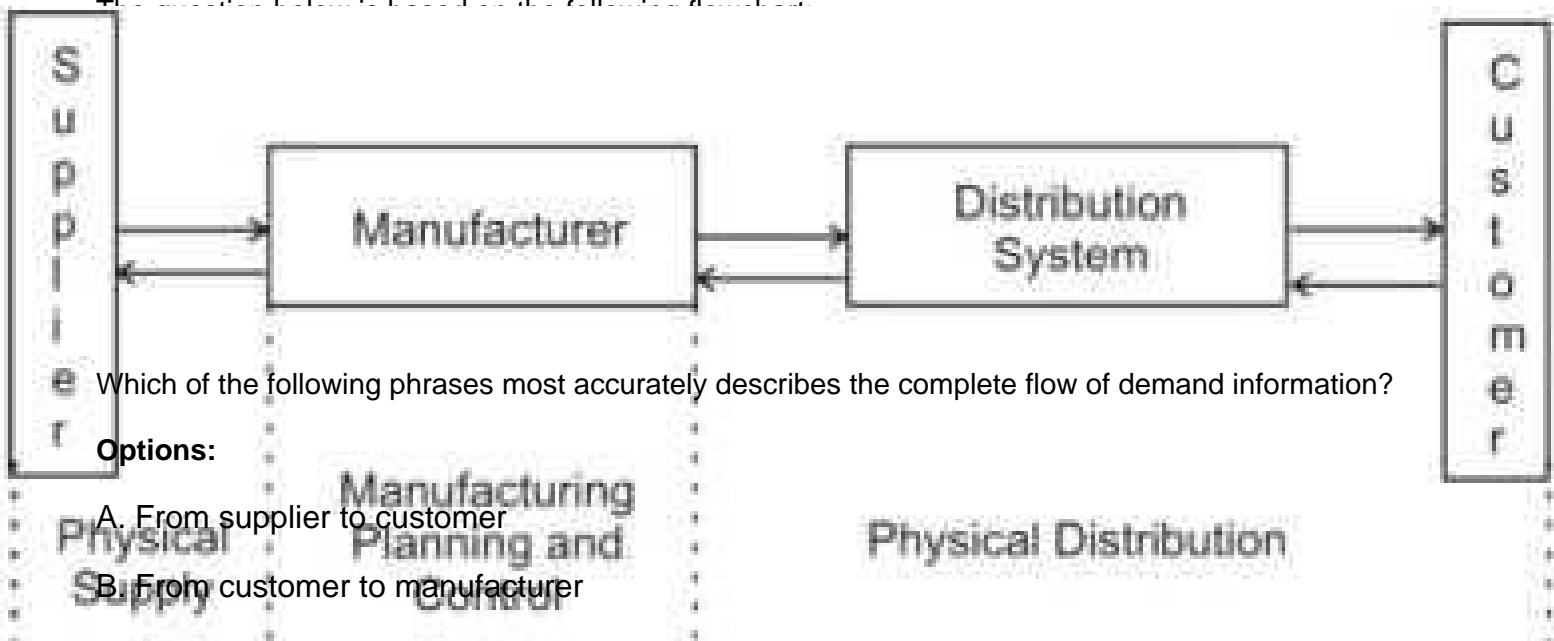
The question below is based on the following flowchart.

Supplier

Manufacturer

Distribution System

Customer

Physical Supply

Manufacturing Planning and Control

Physical Distribution

Which of the following phrases most accurately describes the complete flow of demand information?

**Options:**

A. From supplier to customer

B. From customer to manufacturer